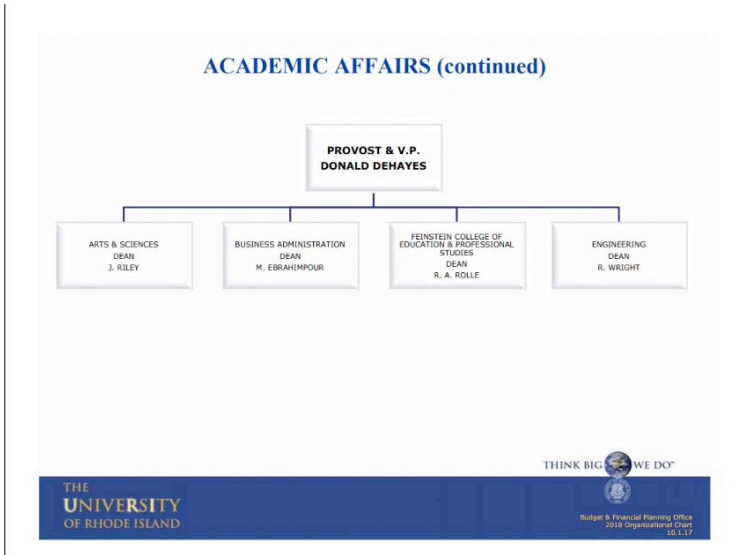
ACADEMIC AFFAIRS (continued)

PROVOST & V.P.
DONALD DEHAYES

ARTS & SCIENCES
DEAN
J. RILEY

BUSINESS ADMINISTRATION
DEAN
M. EBRAHIMPOUR

FEINSTEIN COLLEGE OF EDUCATION & PROFESSIONAL STUDIES
DEAN
R. A. ROLLE

ENGINEERING
DEAN
R. WRIGHT

THINK BIG WE DO™

THE UNIVERSITY OF RHODE ISLAND

Budget & Financial Planning Office
2018 Organizational Chart
10.1.17